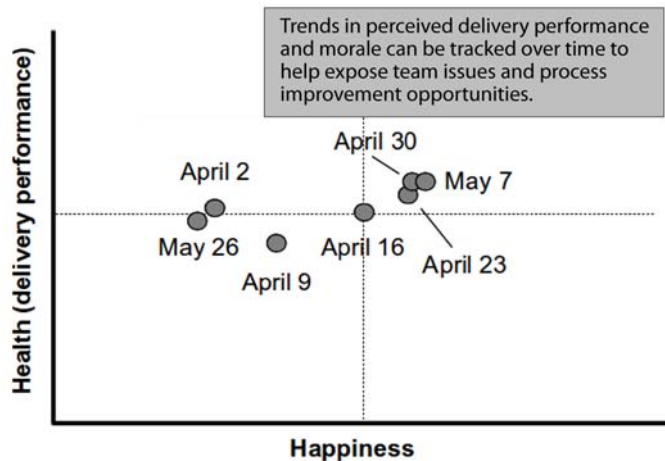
Trends in perceived delivery performance and morale can be tracked over time to help expose team issues and process improvement opportunities.

Health (delivery performance)

April 2
April 30
May 7
May 26
April 16
April 9
April 23

Happiness